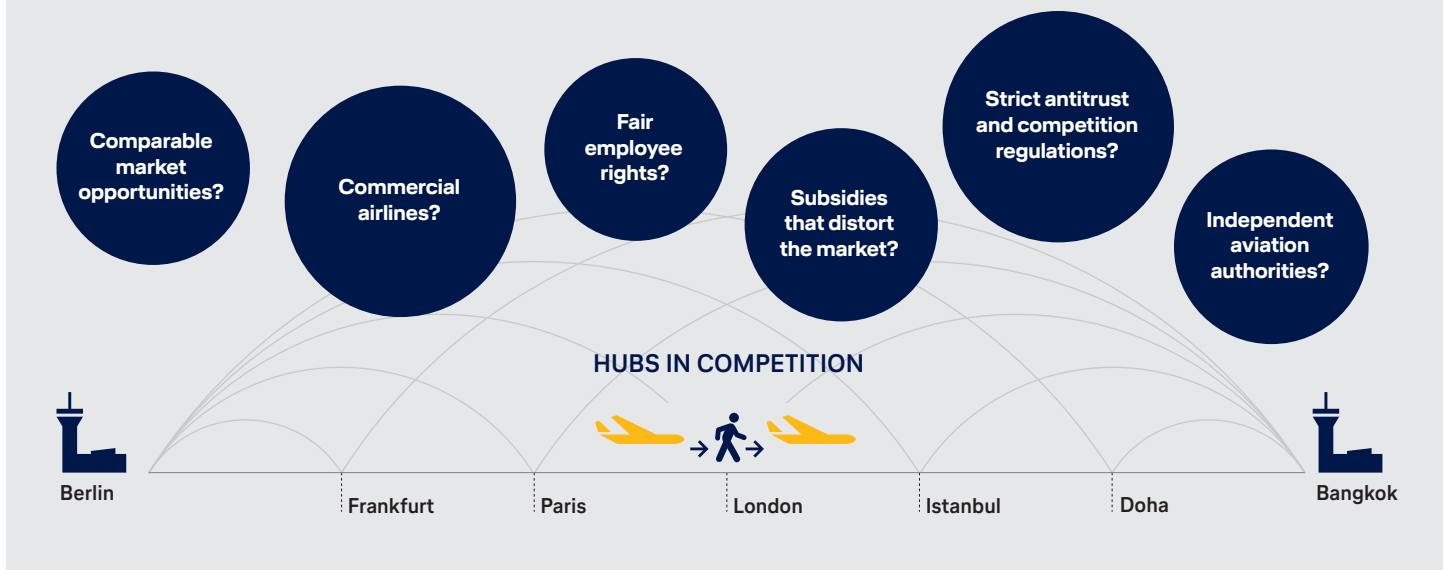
Comparable market opportunities?

Commercial airlines?

Fair employee rights?

Subsidies that distort the market?

Strict antitrust and competition regulations?

Independent aviation authorities?

HUBS IN COMPETITION

Berlin

Frankfurt

Paris

London

Istanbul

Doha

Bangkok